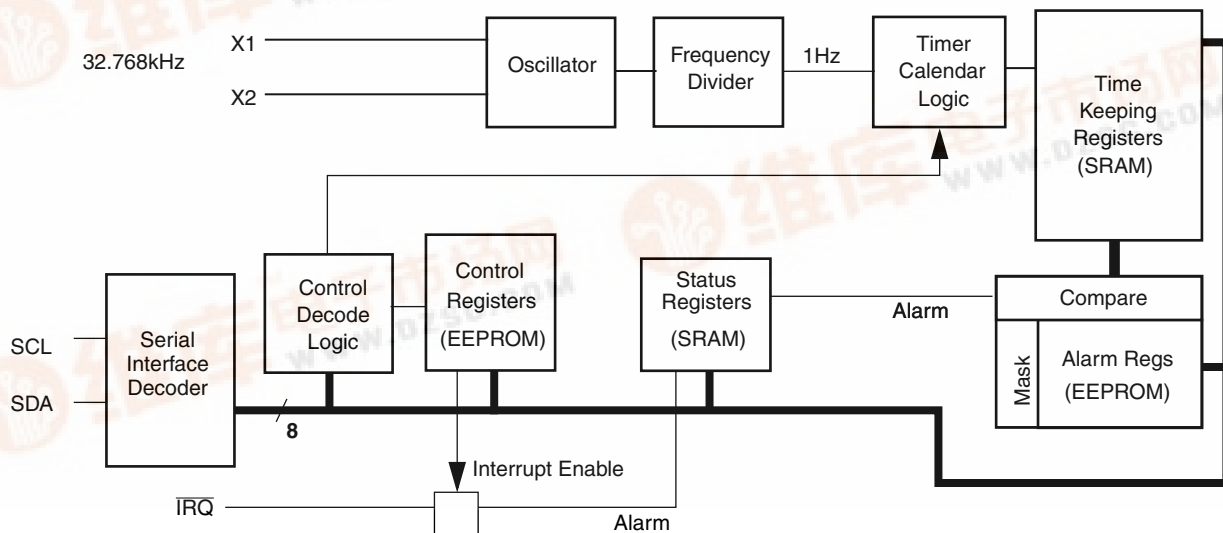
32.768kHz

X1

X2

Oscillator

Frequency Divider

1Hz

Timer Calendar Logic

Time Keeping Registers (SRAM)

Control Decode Logic

Control Registers (EEPROM)

Status Registers (SRAM)

Alarm

Compare

Mask

Alarm Regs (EEPROM)

SCL

SDA

Serial Interface Decoder

8

Interrupt Enable

$\overline{IRQ}$

Alarm